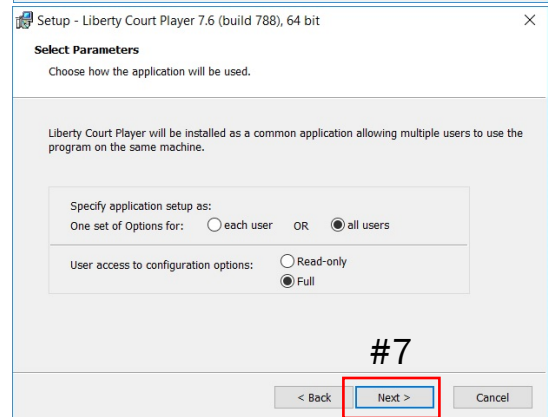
Setup - Liberty Court Player 7.6 (build 788), 64 bit

×

Select Parameters

Choose how the application will be used.

Liberty Court Player will be installed as a common application allowing multiple users to use the program on the same machine.

Specify application setup as:

One set of Options for: each user OR all users

User access to configuration options: Read-only Full

#7

< Back

Next >

Cancel